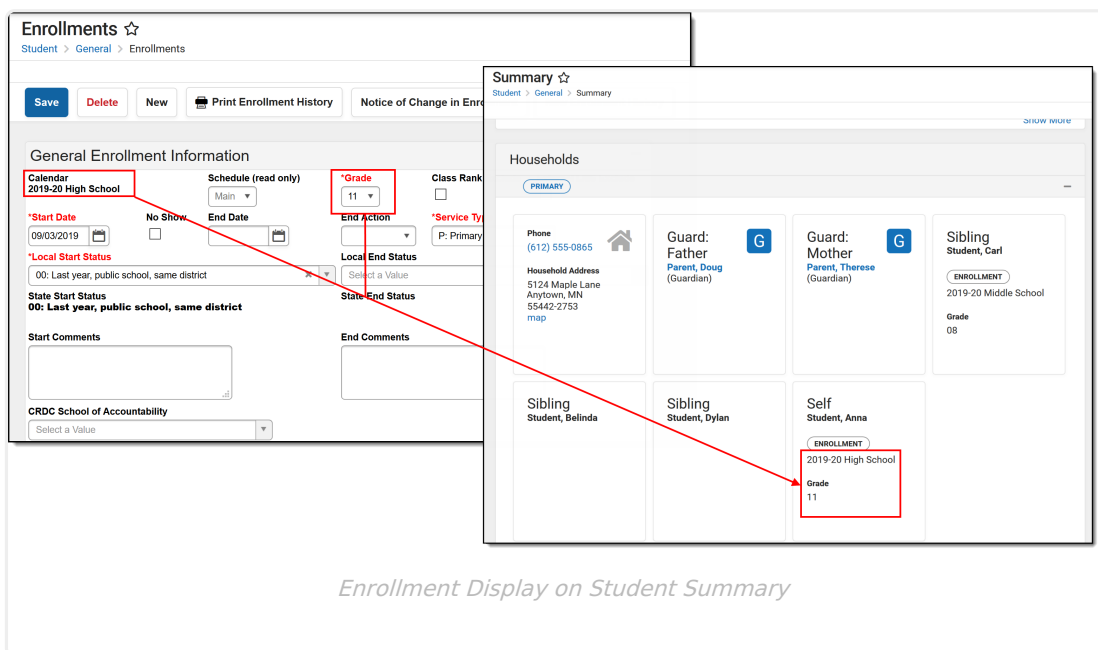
Enrollments ☆
Student > General > Enrollments

Save | Delete | New | Print Enrollment History | Notice of Change in Enro

General Enrollment Information

Calendar
2019-20 High School

Schedule (read only)
Main

*Grade
11

Class Rank

*Start Date
09/03/2019

No Show

End Date

End Action

*Service Typ
P: Primary

*Local Start Status
00: Last year, public school, same district

Local End Status
Select a Value

State Start Status
00: Last year, public school, same district

State End Status

Start Comments

End Comments

CRDC School of Accountability
Select a Value

Summary ☆
Student > General > Summary

Show More

Households

PRIMARY

Phone
(612) 555-0865

Household Address
5124 Maple Lane
Anytown, MN
55442-2753
map

Guard: Father
Parent, Doug
(Guardian)
G

Guard: Mother
Parent, Therese
(Guardian)
G

Sibling
Student, Carl
ENROLLMENT
2019-20 Middle School
Grade
08

Sibling
Student, Belinda

Sibling
Student, Dylan

Self
Student, Anna
ENROLLMENT
2019-20 High School
Grade
11

Enrollment Display on Student Summary